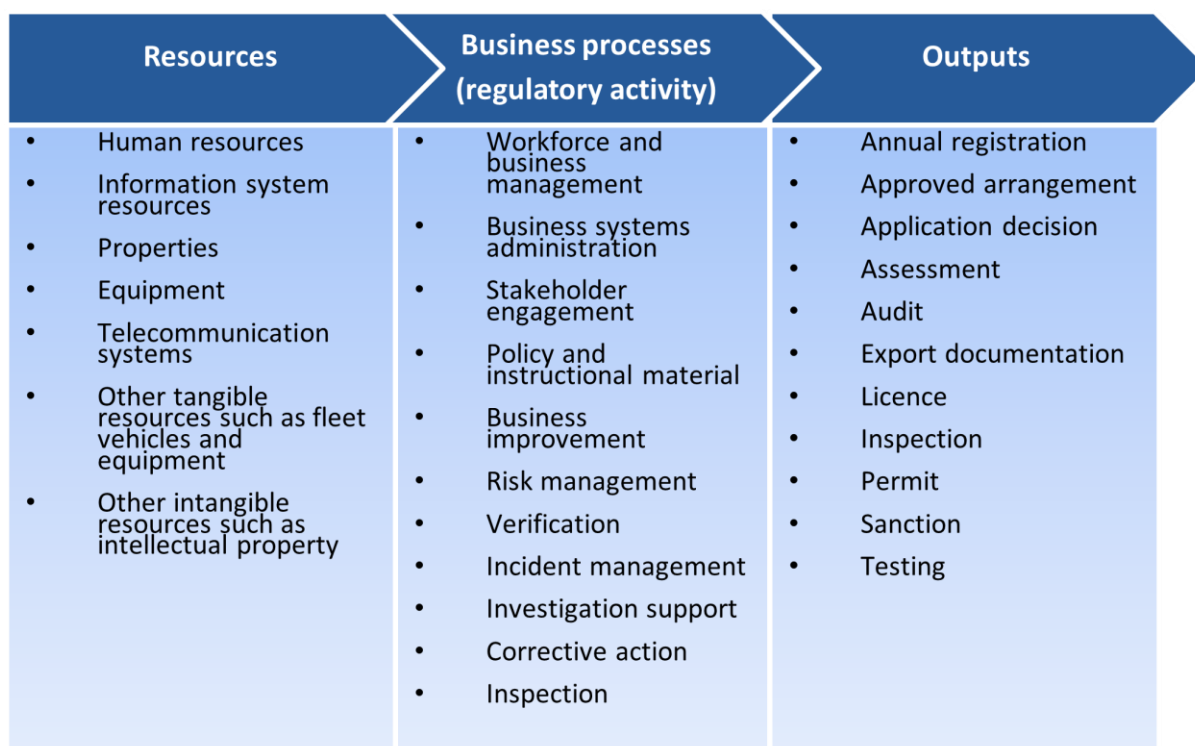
Resources

Business processes (regulatory activity)

Outputs

- Human resources
- Information system resources
- Properties
- Equipment
- Telecommunication systems
- Other tangible resources such as fleet vehicles and equipment
- Other intangible resources such as intellectual property

- Workforce and business management
- Business systems administration
- Stakeholder engagement
- Policy and instructional material
- Business improvement
- Risk management
- Verification
- Incident management
- Investigation support
- Corrective action
- Inspection

- Annual registration
- Approved arrangement
- Application decision
- Assessment
- Audit
- Export documentation
- Licence
- Inspection
- Permit
- Sanction
- Testing